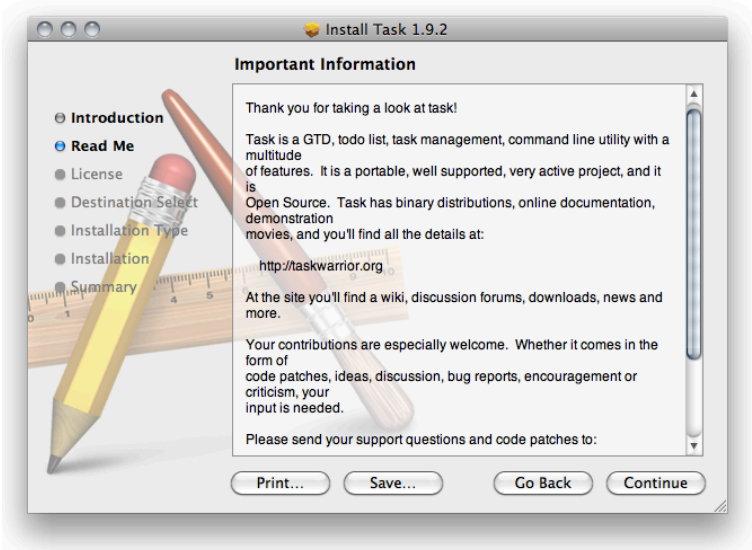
Install Task 1.9.2

Important Information

Introduction
Read Me
License
Destination Select
Installation Type
Installation
Summary

Thank you for taking a look at task!

Task is a GTD, todo list, task management, command line utility with a multitude of features. It is a portable, well supported, very active project, and it is Open Source. Task has binary distributions, online documentation, demonstration movies, and you'll find all the details at:

http://taskwarrior.org

At the site you'll find a wiki, discussion forums, downloads, news and more.

Your contributions are especially welcome. Whether it comes in the form of code patches, ideas, discussion, bug reports, encouragement or criticism, your input is needed.

Please send your support questions and code patches to:

Print...
Save...
Go Back
Continue